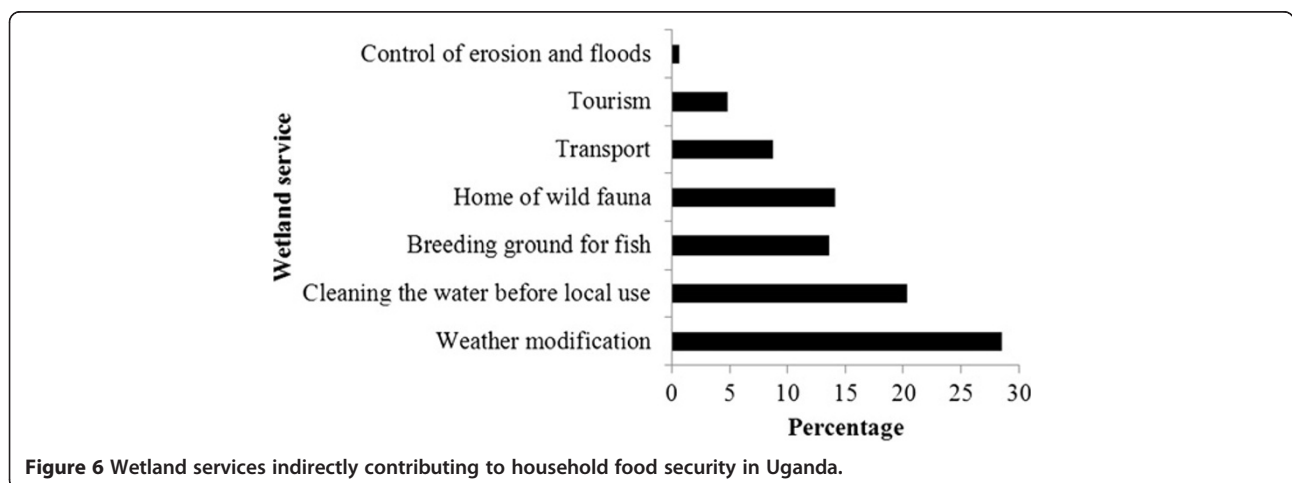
Wetland service

Control of erosion and floods
Tourism
Transport
Home of wild fauna
Breeding ground for fish
Cleaning the water before local use
Weather modification

0 5 10 15 20 25 30

Percentage

Figure 6 Wetland services indirectly contributing to household food security in Uganda.